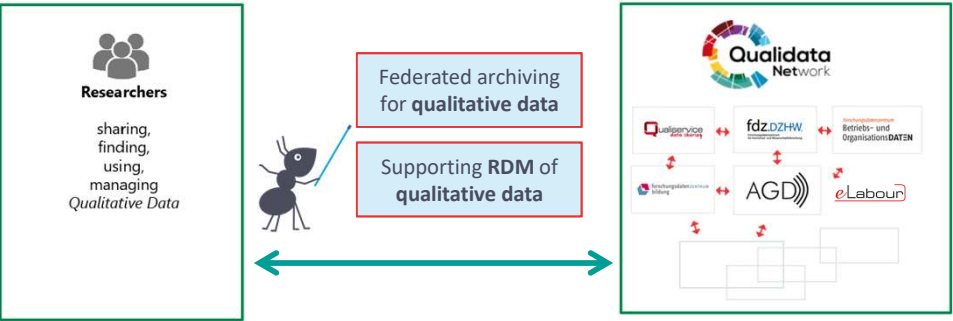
Researchers

sharing, finding, using, managing *Qualitative Data*

Federated archiving for **qualitative data**

Supporting **RDM** of **qualitative data**

Qualidata Network

Qualiservice data sharing

fdz.DZHW.

Betriebs- und Organisations DATEN

Forschungsdatenzentrum Bildung

AGD

eLabour